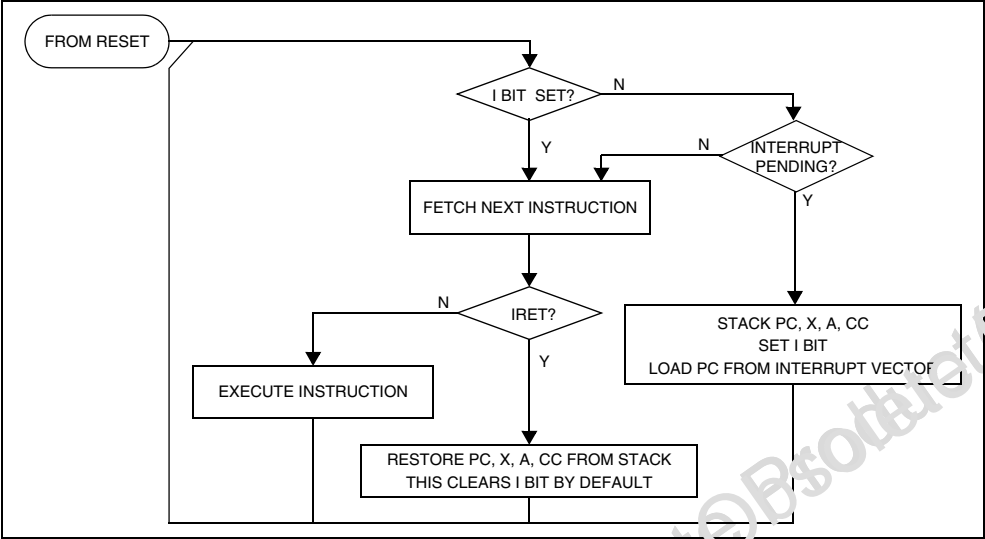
FROM RESET

I BIT SET?

N

Y

INTERRUPT PENDING?

N

Y

FETCH NEXT INSTRUCTION

IRET?

N

Y

STACK PC, X, A, CC
SET I BIT
LOAD PC FROM INTERRUPT VECTOR

EXECUTE INSTRUCTION

RESTORE PC, X, A, CC FROM STACK
THIS CLEARS I BIT BY DEFAULT

Obsolete